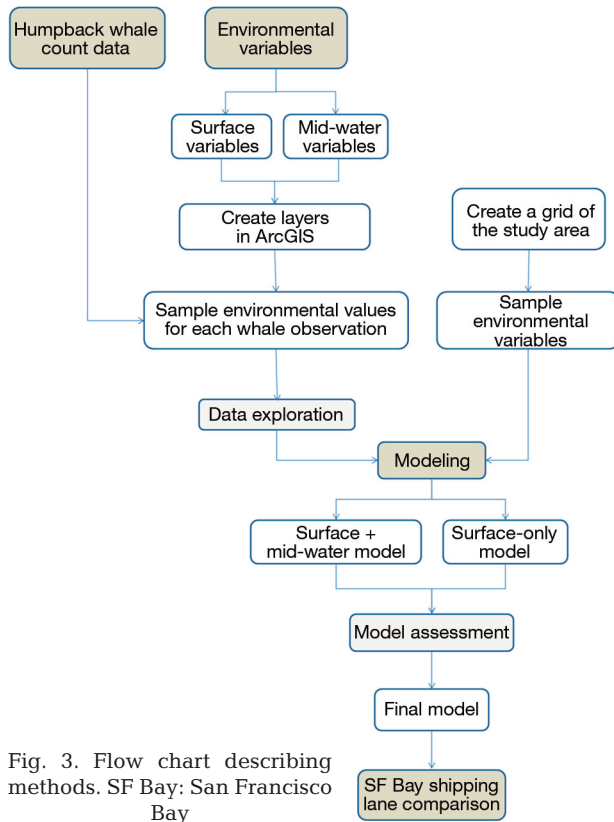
Humpback whale count data

Environmental variables

Surface variables

Mid-water variables

Create layers in ArcGIS

Create a grid of the study area

Sample environmental values for each whale observation

Sample environmental variables

Data exploration

Modeling

Surface + mid-water model

Surface-only model

Model assessment

Final model

SF Bay shipping lane comparison

Fig. 3. Flow chart describing methods. SF Bay: San Francisco Bay